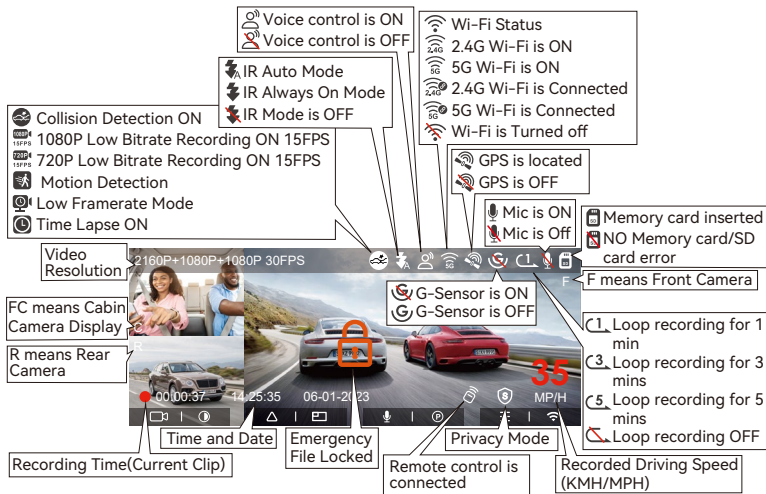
Voice control is ON
Voice control is OFF

IR Auto Mode
IR Always On Mode
IR Mode is OFF

Collision Detection ON
1080P Low Bitrate Recording ON 15FPS
720P Low Bitrate Recording ON 15FPS
Motion Detection
Low Framerate Mode
Time Lapse ON

Wi-Fi Status
2.4G Wi-Fi is ON
5G Wi-Fi is ON
2.4G Wi-Fi is Connected
5G Wi-Fi is Connected
Wi-Fi is Turned off

GPS is located
GPS is OFF

Mic is ON
Mic is Off

Memory card inserted
NO Memory card/SD card error

Video Resolution

2160P+1080P+1080P 30FPS

F means Front Camera

FC means Cabin Camera Display

R means Rear Camera

G-Sensor is ON
G-Sensor is OFF

Loop recording for 1 min
Loop recording for 3 mins
Loop recording for 5 mins
Loop recording OFF

35
MP/H

00:00:37 14:25:35 06-01-2023

Time and Date

Emergency File Locked

Privacy Mode

Recording Time(Current Clip)

Remote control is connected

Recorded Driving Speed (KMH/MPH)